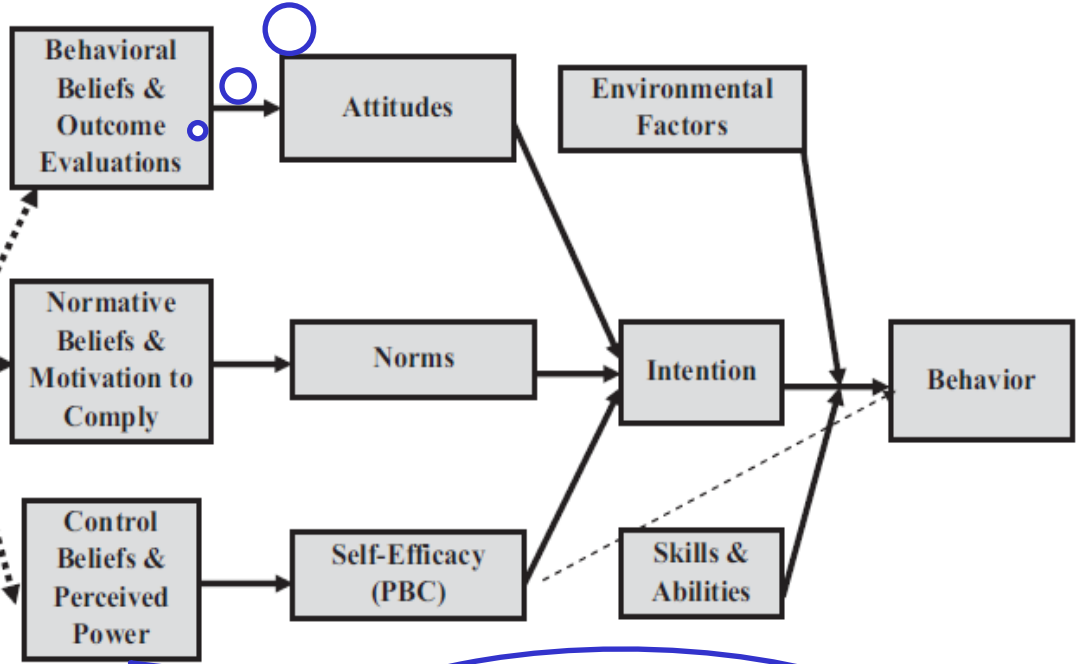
Behavioral Beliefs & Outcome Evaluations

Attitudes

Environmental Factors

Normative Beliefs & Motivation to Comply

Norms

Intention

Behavior

Control Beliefs & Perceived Power

Self-Efficacy (PBC)

Skills & Abilities